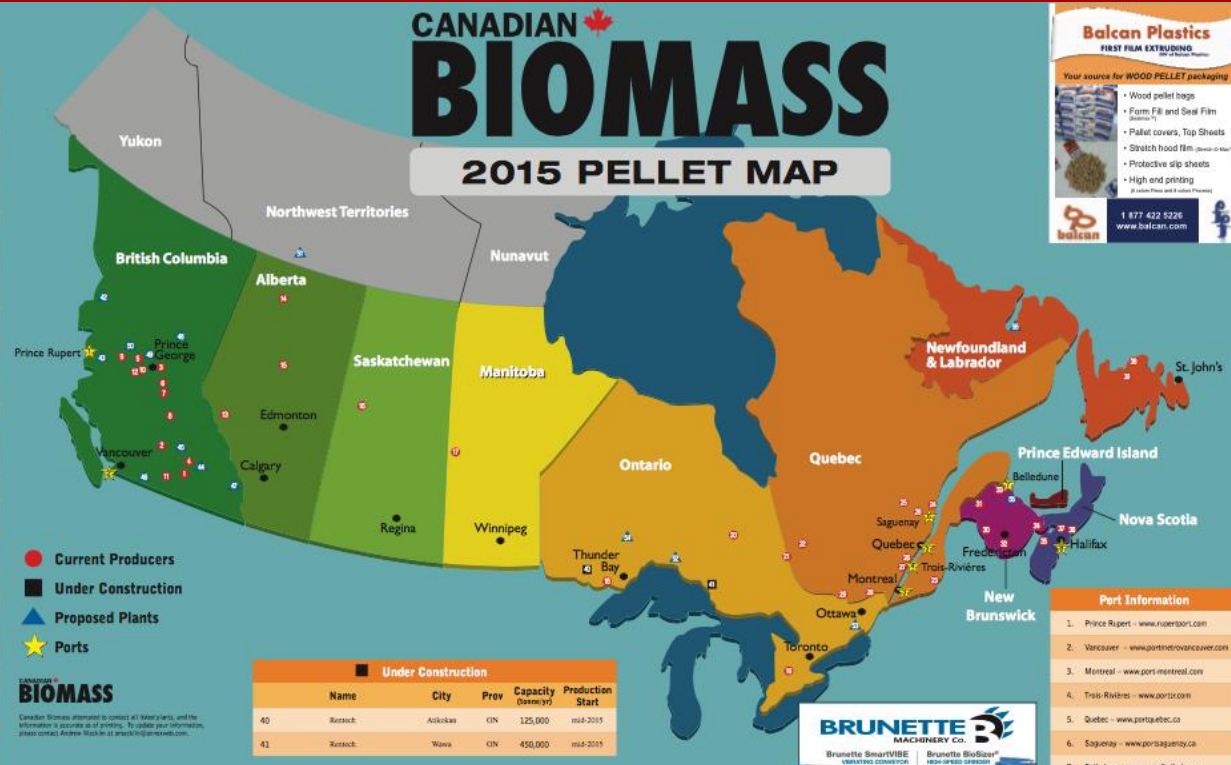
CANADIAN BIOMASS
2015 PELLET MAP

Balcan Plastics
FIRST FILM EXTRUDING
Your source for WOOD PELLET packaging
Wood pellet bags
Form Fill and Seal Film
Pallet covers, Top Sheets
Stretch hood film
Protective slip sheets
High end printing
balcan
1 877 422 5226
www.balcan.com

Yukon
Northwest Territories
Nunavut
British Columbia
Alberta
Saskatchewan
Manitoba
Ontario
Quebec
Newfoundland & Labrador
St. John's
Prince Edward Island
Nova Scotia
New Brunswick
Prince Rupert
Prince George
Vancouver
Edmonton
Calgary
Regina
Winnipeg
Thunder Bay
Saguenay
Quebec
Trois-Rivières
Montreal
Ottawa
Toronto
Belledune
Fredericton
Halifax

Current Producers
Under Construction
Proposed Plants
Ports

CANADIAN BIOMASS
Canadian Biomass attempted to contact all listed plants, and the information is accurate as of printing. To update your information, please contact Andrew Macklin at amacklin@annexweb.com.

Under Construction
| | Name | City | Prov | Capacity (tonne/yr) | Production Start |
|---|---|---|---|---|---|
| 40 | Rentech | Atikokan | ON | 125,000 | mid-2015 |
| 41 | Rentech | Wawa | ON | 450,000 | mid-2015 |

BRUNETTE MACHINERY Co.
Brunette SmartVIBE VIBRATING CONVEYOR
Brunette BioSizer HIGH-SPEED GRINDER

Port Information
1. Prince Rupert – www.rupertport.com
2. Vancouver – www.portmetrovancouver.com
3. Montreal – www.port-montreal.com
4. Trois-Rivières – www.porttr.com
5. Quebec – www.portquebec.ca
6. Saguenay – www.portsaguenay.ca